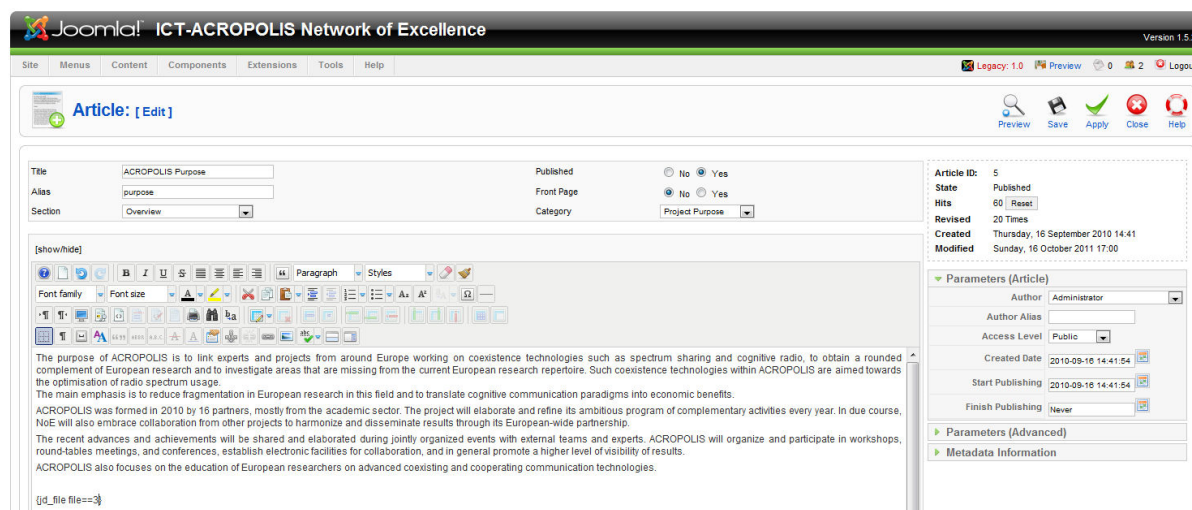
Joomla! ICT-ACROPOLIS Network of Excellence

Version 1.5

Site Menus Content Components Extensions Tools Help

Legacy: 1.0 Preview 0 2 Logout

Article: [ Edit ]

Preview Save Apply Close Help

| | | | |
|---|---|---|---|
| Title | ACROPOLIS Purpose | Published | No Yes |
| Alias | purpose | Front Page | No Yes |
| Section | Overview | Category | Project Purpose |

[show/hide]

Paragraph Styles

Font family Font size

The purpose of ACROPOLIS is to link experts and projects from around Europe working on coexistence technologies such as spectrum sharing and cognitive radio, to obtain a rounded complement of European research and to investigate areas that are missing from the current European research repertoire. Such coexistence technologies within ACROPOLIS are aimed towards the optimisation of radio spectrum usage.
The main emphasis is to reduce fragmentation in European research in this field and to translate cognitive communication paradigms into economic benefits.

ACROPOLIS was formed in 2010 by 16 partners, mostly from the academic sector. The project will elaborate and refine its ambitious program of complementary activities every year. In due course, NoE will also embrace collaboration from other projects to harmonize and disseminate results through its European-wide partnership.

The recent advances and achievements will be shared and elaborated during jointly organized events with external teams and experts. ACROPOLIS will organize and participate in workshops, round-tables meetings, and conferences, establish electronic facilities for collaboration, and in general promote a higher level of visibility of results.

ACROPOLIS also focuses on the education of European researchers on advanced coexisting and cooperating communication technologies.

{jd_file file==3}

| | |
|---|---|
| Article ID: | 5 |
| State | Published |
| Hits | 60 Reset |
| Revised | 20 Times |
| Created | Thursday, 16 September 2010 14:41 |
| Modified | Sunday, 16 October 2011 17:00 |

Parameters (Article)

| | |
|---|---|
| Author | Administrator |
| Author Alias | |
| Access Level | Public |
| Created Date | 2010-09-16 14:41:54 |
| Start Publishing | 2010-09-16 14:41:54 |
| Finish Publishing | Never |

Parameters (Advanced)

Metadata Information